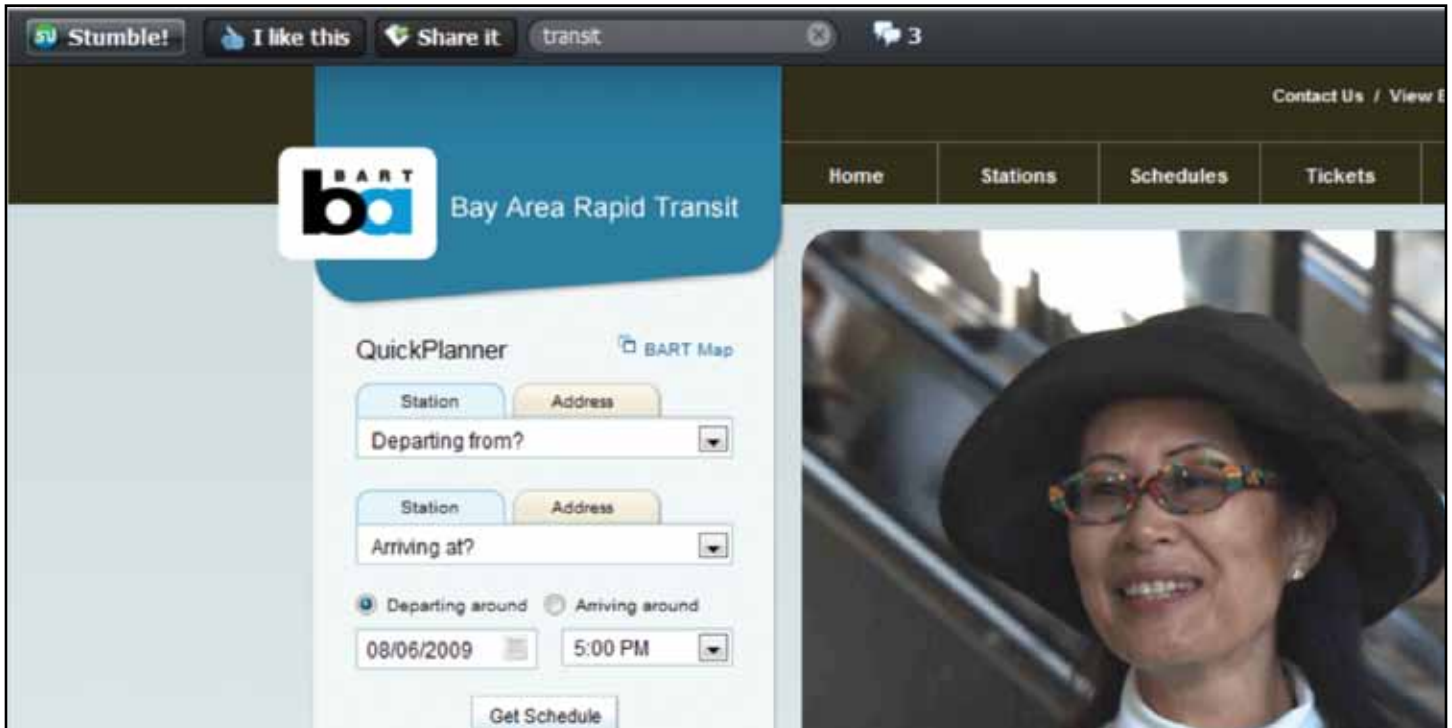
Stumble! I like this Share it transit 3

Contact Us / View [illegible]

BART

Bay Area Rapid Transit

Home Stations Schedules Tickets

QuickPlanner BART Map

Station Address

Departing from?

Station Address

Arriving at?

Departing around Arriving around

08/06/2009 5:00 PM

Get Schedule